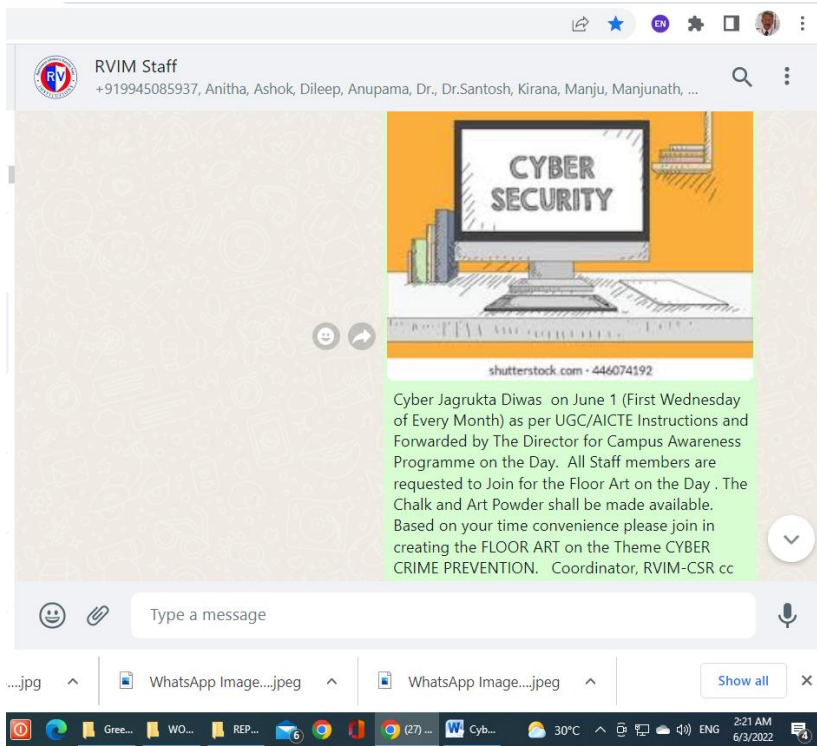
EN

RV

RVIM Staff
+919945085937, Anitha, Ashok, Dileep, Anupama, Dr., Dr.Santosh, Kirana, Manju, Manjunath, ...

CYBER SECURITY

shutterstock.com · 446074192

Cyber Jagrukta Diwas on June 1 (First Wednesday of Every Month) as per UGC/AICTE Instructions and Forwarded by The Director for Campus Awareness Programme on the Day. All Staff members are requested to Join for the Floor Art on the Day . The Chalk and Art Powder shall be made available. Based on your time convenience please join in creating the FLOOR ART on the Theme CYBER CRIME PREVENTION. Coordinator, RVIM-CSR cc

Type a message

....jpg ^ WhatsApp Image....jpeg ^ WhatsApp Image....jpeg ^ Show all ✕

Gree... WO... REP... 6 (27) ... Cyb... 30°C ENG 2:21 AM 6/3/2022 4